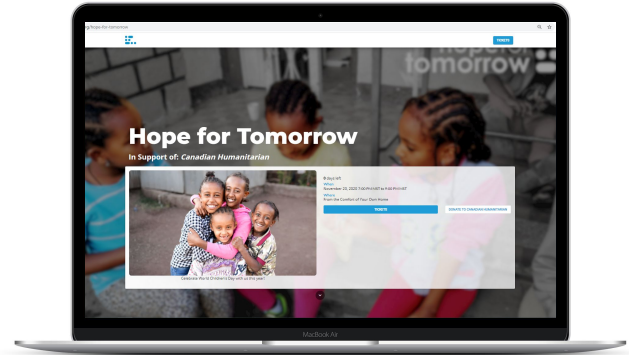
Hope for Tomorrow

TICKETS

hope for tomorrow

Hope for Tomorrow

In Support of: *Canadian Humanitarian*

8 days left

When

November 20, 2020 7:00 PM MST to 9:00 PM MST

Where

From the Comfort of Your Own Home

TICKETS

DONATE TO CANADIAN HUMANITARIAN

Celebrate World Children's Day with us this year!

MacBook Air